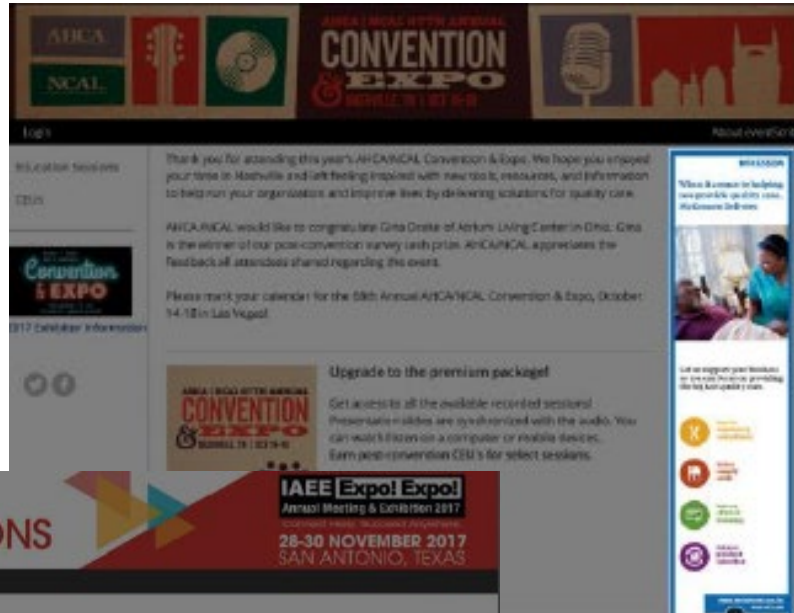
AHCA
NCAL
AHCA | NCAL 67TH ANNUAL
CONVENTION & EXPO
NASHVILLE, TN | OCT 15-18

Login
About eventSent

Education Sessions
CEUs

Convention & EXPO
2017 Exhibitor Information

Thank you for attending this year's AHCA/NCAL Convention & Expo. We hope you enjoyed your time in Nashville and left feeling inspired with new tools, resources, and information to help run your organization and improve lives by delivering solutions for quality care.

AHCA/NCAL would like to congratulate Gina Drake of Atrium Living Center in Ohio. Gina is the winner of our post-convention survey cash prize. AHCA/NCAL appreciates the feedback all attendees shared regarding this event.

Please mark your calendar for the 69th Annual AHCA/NCAL Convention & Expo, October 14-18 in Las Vegas!

AHCA | NCAL 67TH ANNUAL
CONVENTION & EXPO
NASHVILLE, TN | OCT 15-18

Upgrade to the premium package!
Get access to all the available recorded sessions! Presentation slides are synchronized with the audio. You can watch them on a computer or mobile devices. Earn post-convention CEU's for select sessions.

MCKESSON
When it comes to helping you provide quality care, McKesson delivers.
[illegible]

ONS
IAEE Expo! Expo!
Annual Meeting & Exhibition 2017
Connect Here. Succeed Anywhere.
28-30 NOVEMBER 2017
SAN ANTONIO, TEXAS